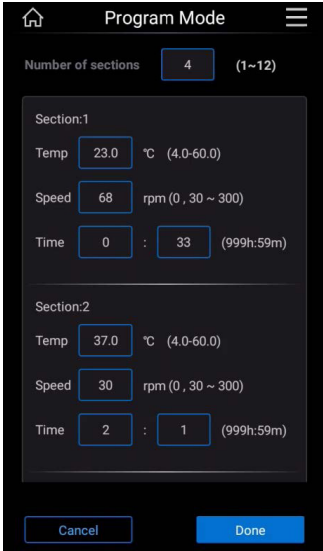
Program Mode

Number of sections 4 (1~12)

Section:1

Temp 23.0 ℃ (4.0-60.0)

Speed 68 rpm (0 , 30 ~ 300)

Time 0 : 33 (999h:59m)

Section:2

Temp 37.0 ℃ (4.0-60.0)

Speed 30 rpm (0 , 30 ~ 300)

Time 2 : 1 (999h:59m)

Cancel

Done